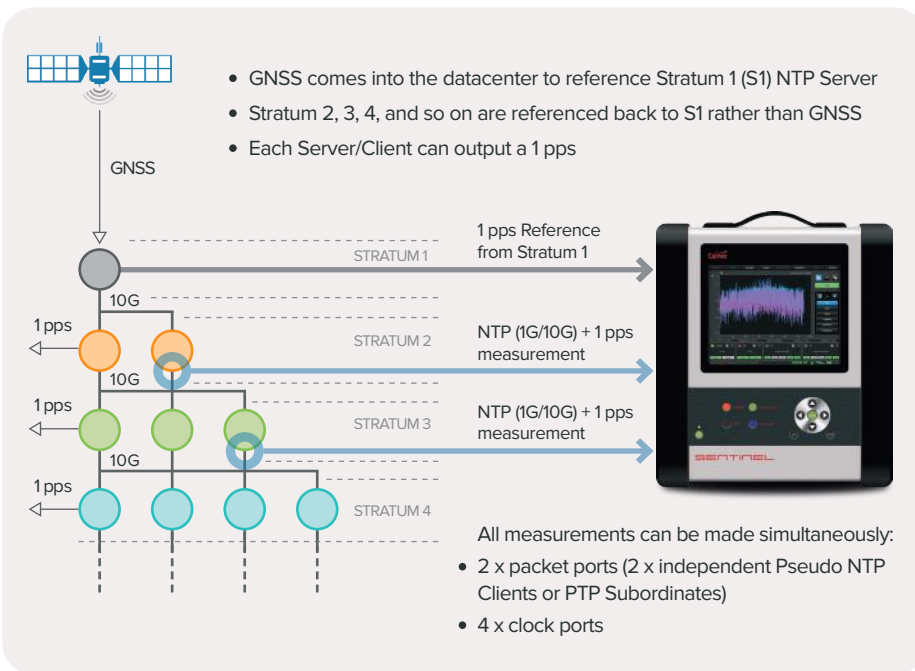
• GNSS comes into the datacenter to reference Stratum 1 (S1) NTP Server
• Stratum 2, 3, 4, and so on are referenced back to S1 rather than GNSS
• Each Server/Client can output a 1 pps

GNSS

1 pps Reference from Stratum 1

STRATUM 1

10G

1 pps

STRATUM 2

NTP (1G/10G) + 1 pps measurement

10G

1 pps

STRATUM 3

NTP (1G/10G) + 1 pps measurement

10G

1 pps

STRATUM 4

SENTINEL

All measurements can be made simultaneously:
• 2 x packet ports (2 x independent Pseudo NTP Clients or PTP Subordinates)
• 4 x clock ports